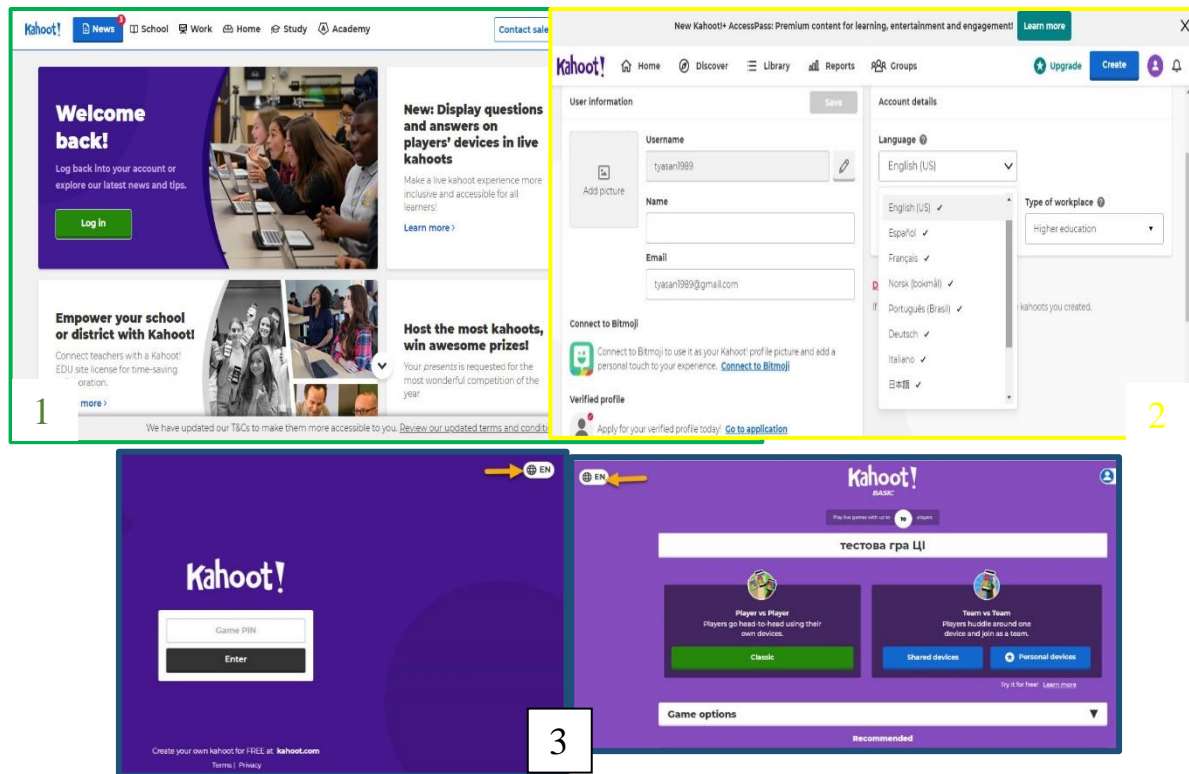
Kahoot! News School Work Home Study Academy Contact sale

Welcome back!

Log back into your account or explore our latest news and tips.

Log in

New: Display questions and answers on players' devices in live kahoots

Make a live kahoot experience more inclusive and accessible for all learners!

Learn more ›

Empower your school or district with Kahoot!

Connect teachers with a Kahoot! EDU site license for time-saving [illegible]oration.

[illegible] more ›

Host the most kahoots, win awesome prizes!

Your presents is requested for the most wonderful competition of the year

We have updated our T&Cs to make them more accessible to you. Review our updated terms and conditi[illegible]

1

New Kahoot!+ AccessPass: Premium content for learning, entertainment and engagement! Learn more X

Kahoot! Home Discover Library Reports Groups Upgrade Create

User information Save

Add picture

Username
tyasan1989

Name

Email
tyasan1989@gmail.com

Connect to Bitmoji

Connect to Bitmoji to use it as your Kahoot! profile picture and add a personal touch to your experience. Connect to Bitmoji

Verified profile

Apply for your verified profile today! Go to application

Account details

Language
English (US)

English (US) ✓
Español ✓
Français ✓
Norsk (bokmål) ✓
Português (Brasil) ✓
Deutsch ✓
Italiano ✓
日本語 ✓

Type of workplace
Higher education

kahoots you created.

2

EN

Kahoot!

Game PIN

Enter

Create your own kahoot for FREE at kahoot.com

Terms | Privacy

3

EN

Kahoot! BASIC

Play live games with up to 10 players

тестова гра ЦІ

Player vs Player
Players go head-to-head using their own devices.

Classic

Team vs Team
Players huddle around one device and join as a team.

Shared devices

Personal devices

Try it for free! Learn more

Game options

Recommended